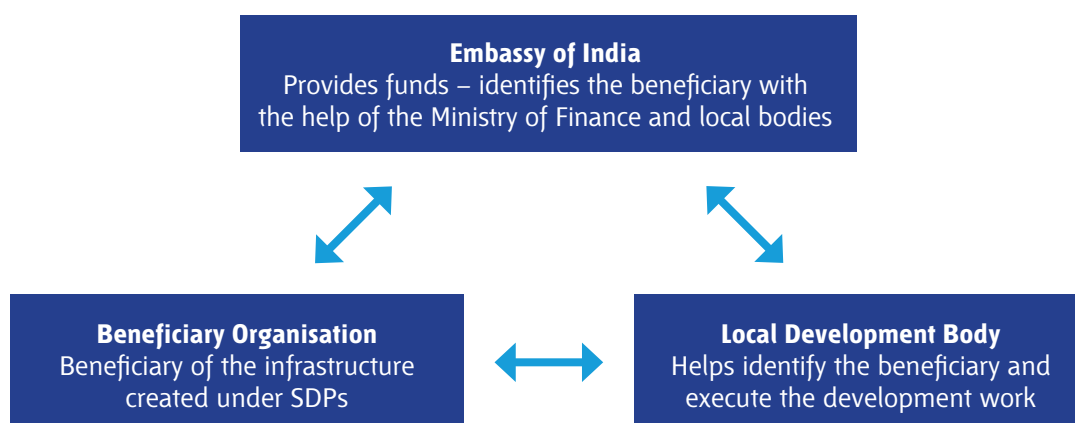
Embassy of India
Provides funds – identifies the beneficiary with the help of the Ministry of Finance and local bodies

Beneficiary Organisation
Beneficiary of the infrastructure created under SDPs

Local Development Body
Helps identify the beneficiary and execute the development work